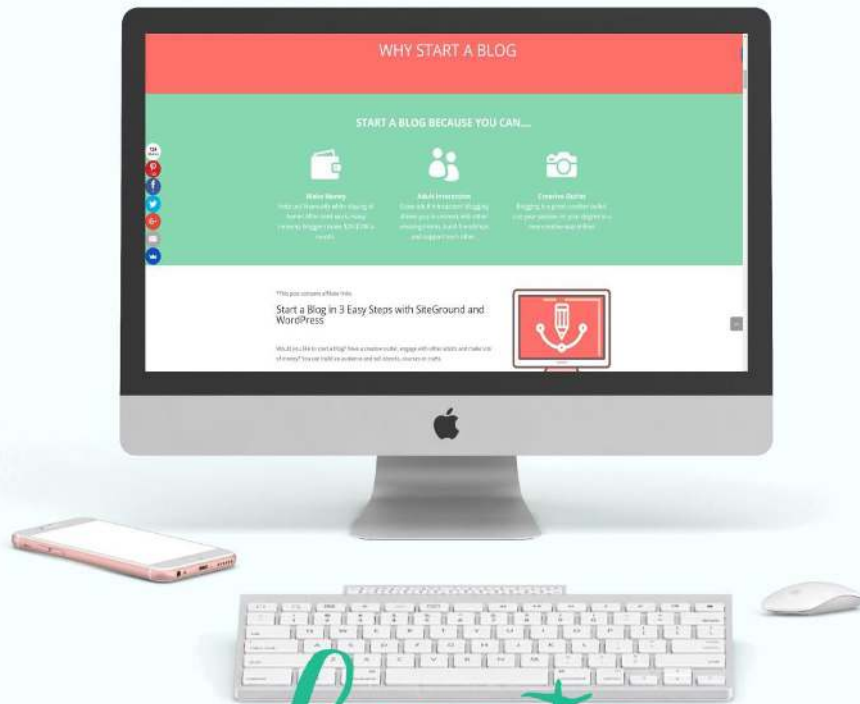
WHY START A BLOG

START A BLOG BECAUSE YOU CAN....

Make Money

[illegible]

Adult Interaction

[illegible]

Creative Outlet

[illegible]

*This post contains affiliate links

Start a Blog in 3 Easy Steps with SiteGround and WordPress

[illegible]